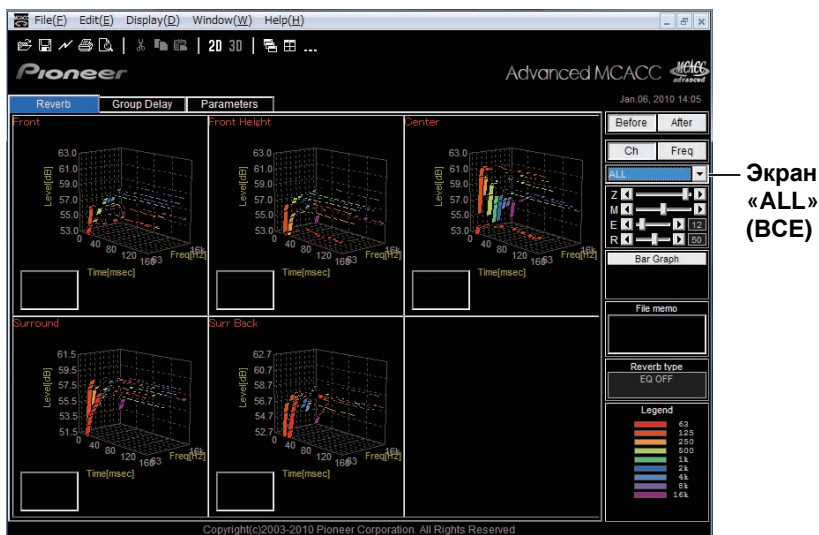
File(F) Edit(E) Display(D) Window(W) Help(H)

2D 3D ...

Pioneer

Advanced MCACC MCACC advanced

Jan.06, 2010 14:05

Reverb | Group Delay | Parameters

Front

63.0
61.0
59.0
57.0
55.0
53.0
Level[dB]
0 40 80 120 160
Time[msec]
63
16k
Freq[Hz]

Front Height

63.0
61.0
59.0
57.0
55.0
53.0
Level[dB]
0 40 80 120 160
Time[msec]
63
16k
Freq[Hz]

Center

63.0
61.0
59.0
57.0
55.0
53.0
Level[dB]
0 40 80 120 160
Time[msec]
63
16k
Freq[Hz]

Surround

61.5
59.5
57.5
55.5
53.5
51.5
Level[dB]
0 40 80 120 160
Time[msec]
63
16k
Freq[Hz]

Surr Back

62.7
60.7
58.7
56.7
54.7
52.7
Level[dB]
0 40 80 120 160
Time[msec]
63
16k
Freq[Hz]

Before After

Ch Freq

ALL

Z
M
E 12
R 50

Bar Graph

File memo

Reverb type
EQ OFF

Legend
63
125
250
500
1k
2k
4k
8k
16k

Copyright(c)2003-2010 Pioneer Corporation. All Rights Reserved

Экран «ALL» (ВСЕ)